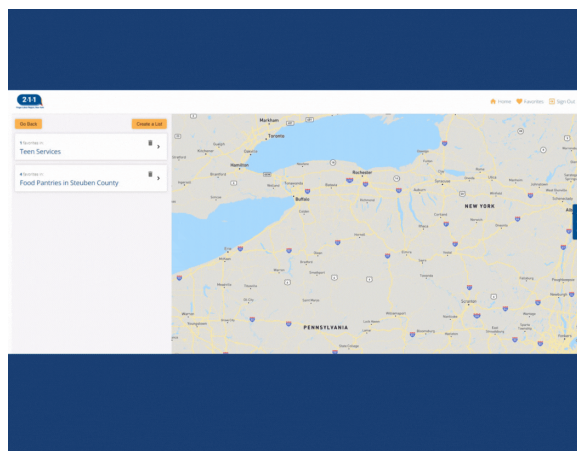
211

Home Favorites Sign Out

Go Back

Create a List

# favorites in
Teen Services

# favorites in
Food Pantries in Steuben County

Markham
Toronto
Hamilton
Rochester
Buffalo
Syracuse
NEW YORK
PENNSYLVANIA
Albany
Scranton